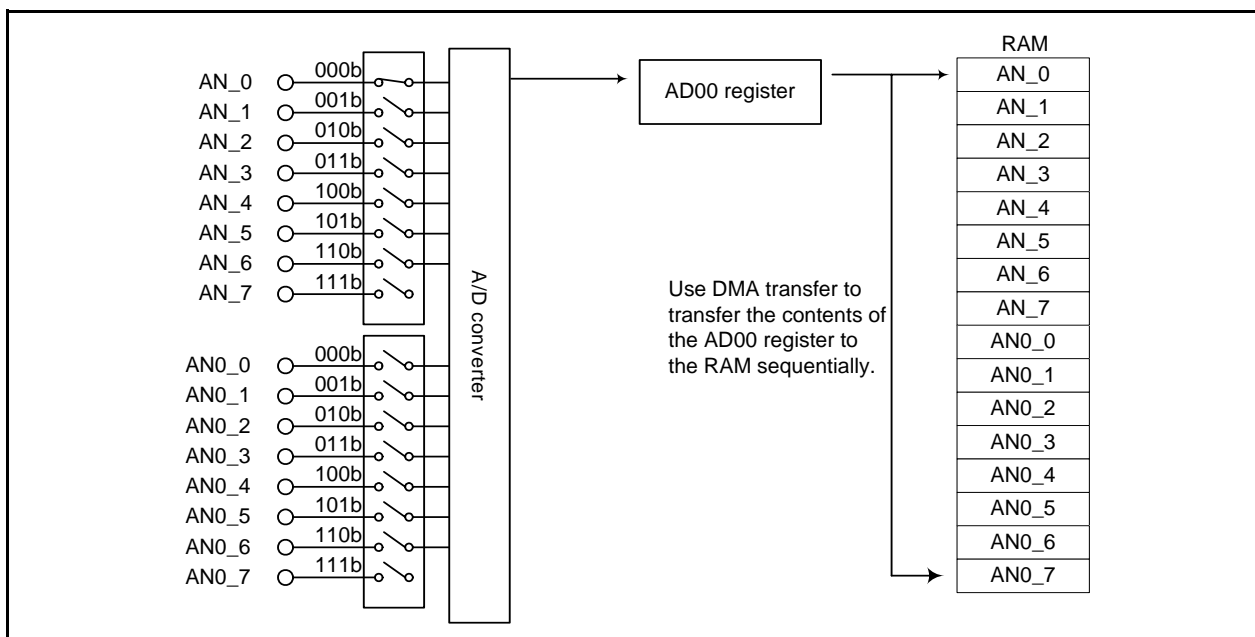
AN_0
AN_1
AN_2
AN_3
AN_4
AN_5
AN_6
AN_7

000b
001b
010b
011b
100b
101b
110b
111b

AN0_0
AN0_1
AN0_2
AN0_3
AN0_4
AN0_5
AN0_6
AN0_7

000b
001b
010b
011b
100b
101b
110b
111b

A/D converter

AD00 register

Use DMA transfer to transfer the contents of the AD00 register to the RAM sequentially.

| RAM |
|---|
| AN_0 |
| AN_1 |
| AN_2 |
| AN_3 |
| AN_4 |
| AN_5 |
| AN_6 |
| AN_7 |
| AN0_0 |
| AN0_1 |
| AN0_2 |
| AN0_3 |
| AN0_4 |
| AN0_5 |
| AN0_6 |
| AN0_7 |